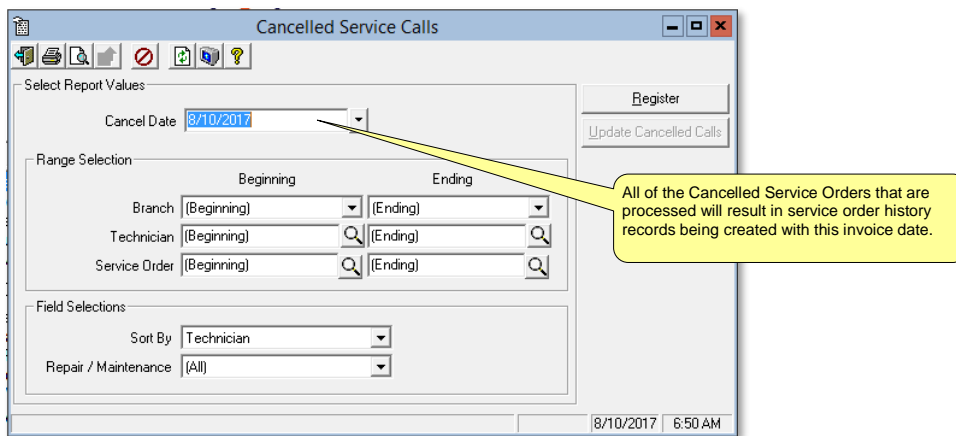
Cancelled Service Calls

Select Report Values

Cancel Date 8/10/2017

Register

Update Cancelled Calls

Range Selection

Beginning

Ending

Branch (Beginning) (Ending)

Technician (Beginning) (Ending)

Service Order (Beginning) (Ending)

All of the Cancelled Service Orders that are processed will result in service order history records being created with this invoice date.

Field Selections

Sort By Technician

Repair / Maintenance (All)

8/10/2017 6:50 AM